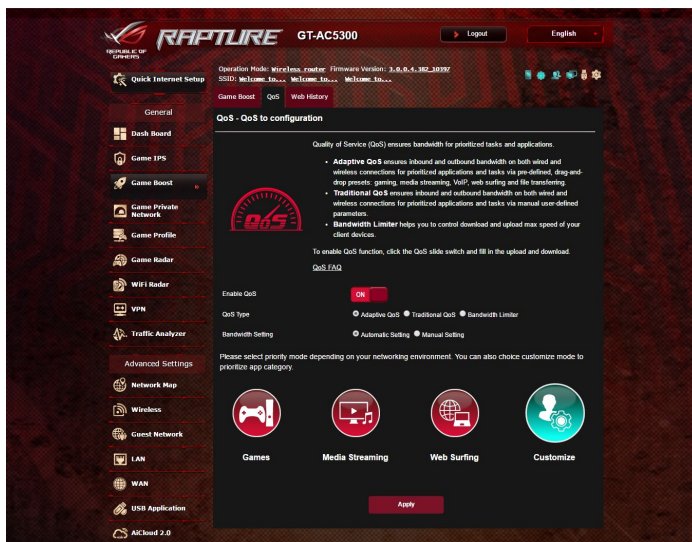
REPUBLIC OF GAMERS RAPTURE GT-AC5300

Logout

English

Operation Mode: Wireless router Firmware Version: 3.0.0.4.382_10397
SSID: Welcome to... Welcome to... Welcome to...

Quick Internet Setup

General

Dash Board

Game IPS

Game Boost

Game Private Network

Game Profile

Game Radar

WiFi Radar

VPN

Traffic Analyzer

Advanced Settings

Network Map

Wireless

Guest Network

LAN

WAN

USB Application

AiCloud 2.0

Game Boost QoS Web History

QoS - QoS to configuration

QoS

Quality of Service (QoS) ensures bandwidth for prioritized tasks and applications.

- **Adaptive QoS** ensures inbound and outbound bandwidth on both wired and wireless connections for prioritized applications and tasks via pre-defined, drag-and-drop presets: gaming, media streaming, VoIP, web surfing and file transferring.
- **Traditional QoS** ensures inbound and outbound bandwidth on both wired and wireless connections for prioritized applications and tasks via manual user-defined parameters.
- **Bandwidth Limiter** helps you to control download and upload max speed of your client devices.

To enable QoS function, click the QoS slide switch and fill in the upload and download.

QoS FAQ

Enable QoS ON

QoS Type Adaptive QoS Traditional QoS Bandwidth Limiter

Bandwidth Setting Automatic Setting Manual Setting

Please select priority mode depending on your networking environment. You can also choice customize mode to prioritize app category.

Games Media Streaming Web Surfing Customize

Apply